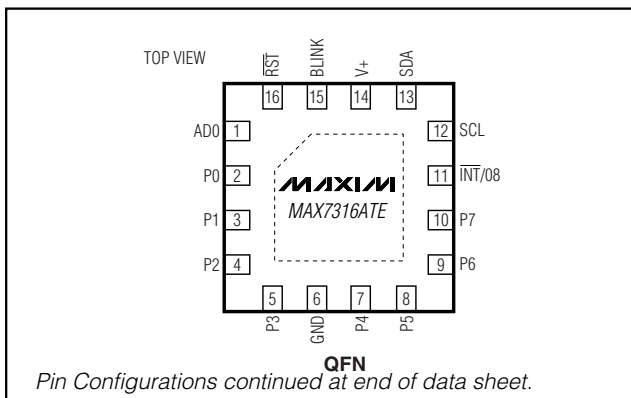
TOP VIEW

$\overline{RST}$ 16
BLINK 15
V+ 14
SDA 13

AD0 1
P0 2
P1 3
P2 4

12 SCL
11 $\overline{INT}$/08
10 P7
9 P6

MAXIM
MAX7316ATE

5 P3
6 GND
7 P4
8 P5

QFN

Pin Configurations continued at end of data sheet.